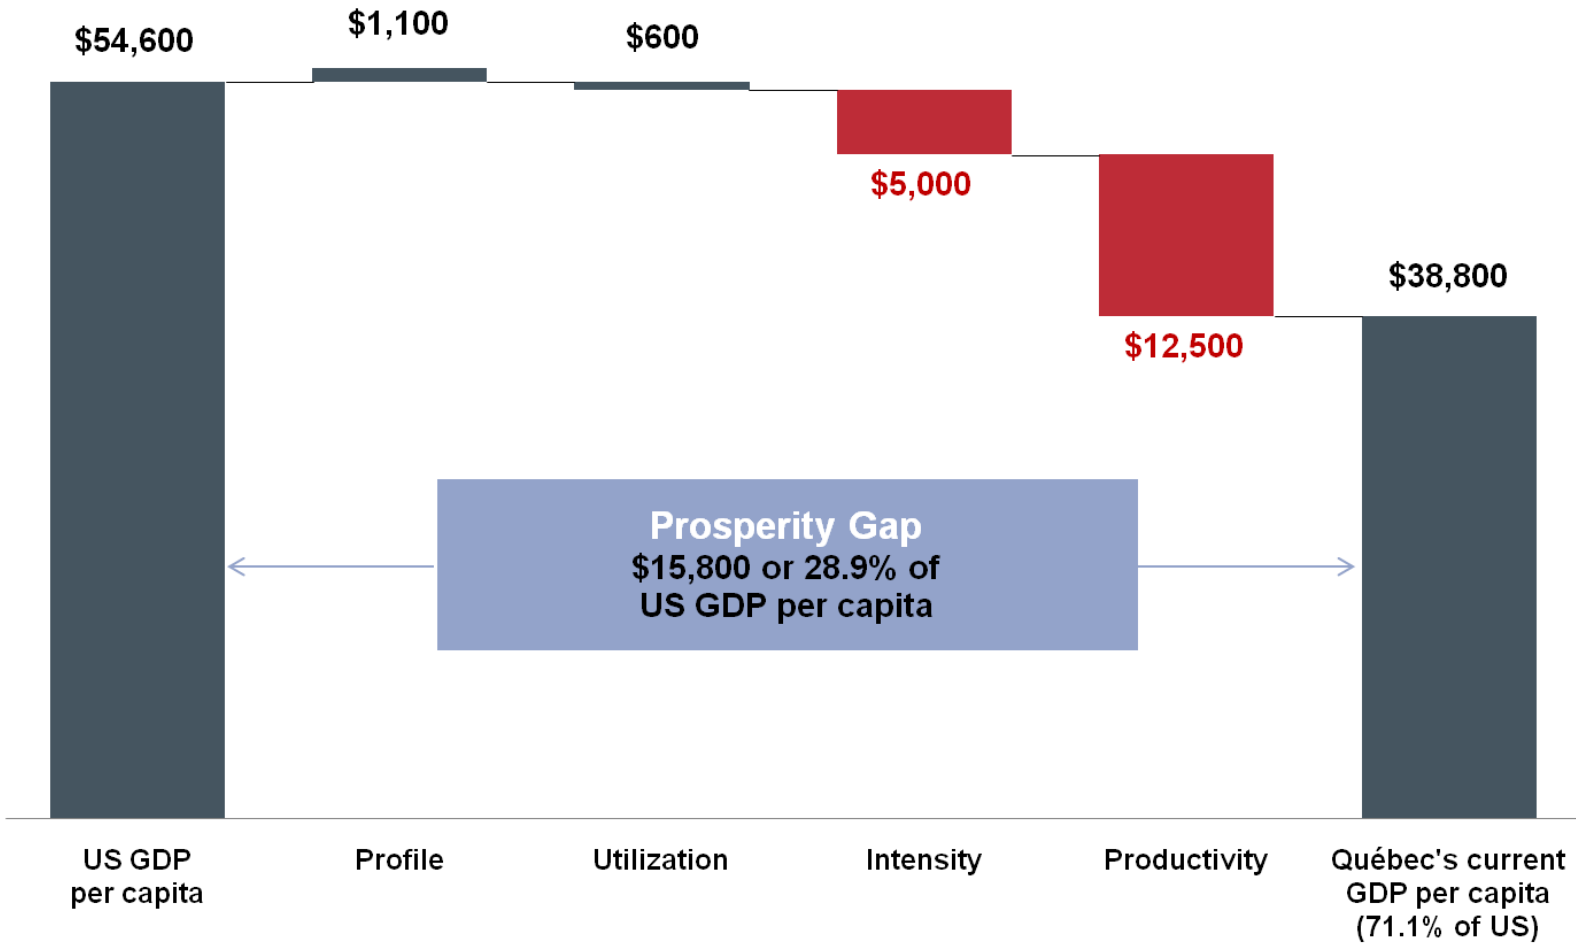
$54,600

$1,100

$600

$5,000

$12,500

$38,800

Prosperity Gap
$15,800 or 28.9% of US GDP per capita

US GDP per capita

Profile

Utilization

Intensity

Productivity

Québec's current GDP per capita (71.1% of US)